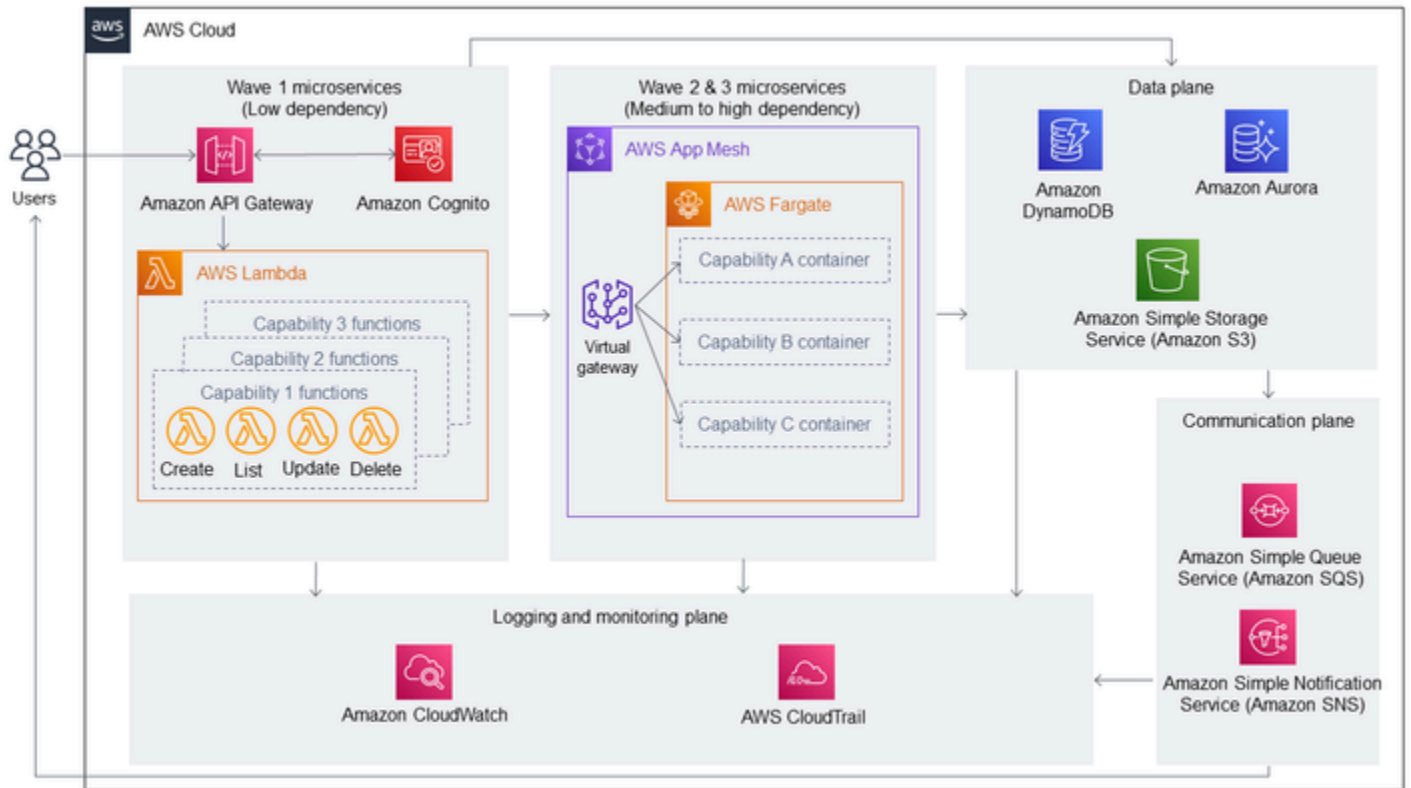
aws
AWS Cloud

Users

Wave 1 microservices
(Low dependency)

Amazon API Gateway

Amazon Cognito

AWS Lambda

Capability 3 functions

Capability 2 functions

Capability 1 functions

Create
List
Update
Delete

Wave 2 & 3 microservices
(Medium to high dependency)

AWS App Mesh

AWS Fargate

Virtual gateway

Capability A container

Capability B container

Capability C container

Data plane

Amazon DynamoDB

Amazon Aurora

Amazon Simple Storage Service (Amazon S3)

Communication plane

Amazon Simple Queue Service (Amazon SQS)

Amazon Simple Notification Service (Amazon SNS)

Logging and monitoring plane

Amazon CloudWatch

AWS CloudTrail